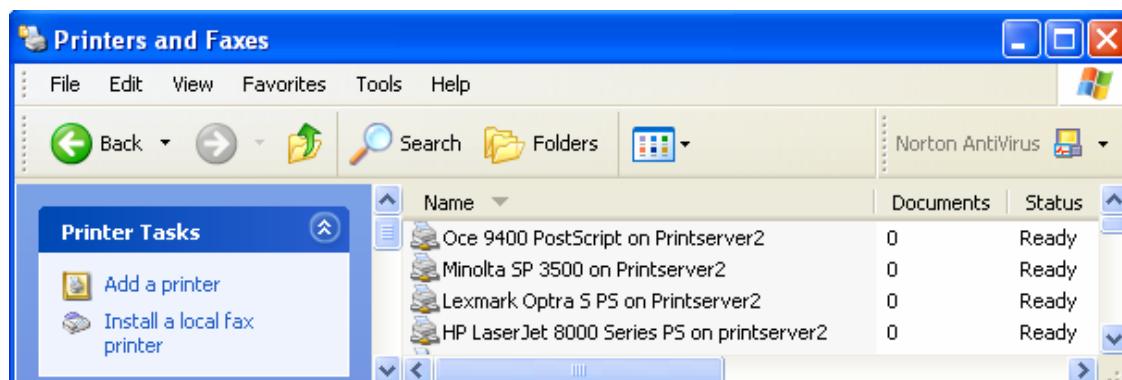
Printers and Faxes

File Edit View Favorites Tools Help

Back Search Folders Norton AntiVirus

Printer Tasks

Add a printer

Install a local fax printer

| Name | Documents | Status |
|---|---|---|
| Oce 9400 PostScript on Printserver2 | 0 | Ready |
| Minolta SP 3500 on Printserver2 | 0 | Ready |
| Lexmark Optra S PS on Printserver2 | 0 | Ready |
| HP LaserJet 8000 Series PS on printserver2 | 0 | Ready |